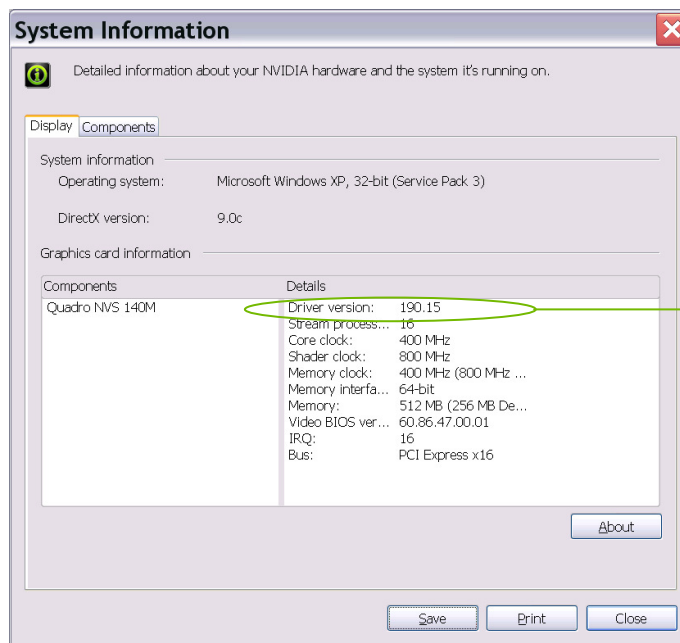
System Information

Detailed information about your NVIDIA hardware and the system it's running on.

Display | Components

System information

Operating system: Microsoft Windows XP, 32-bit (Service Pack 3)

DirectX version: 9.0c

Graphics card information

| Components | Details | |
|---|---|---|
| Quadro NVS 140M | Driver version: | 190.15 |
| | Stream process... | 16 |
| | Core clock: | 400 MHz |
| | Shader clock: | 800 MHz |
| | Memory clock: | 400 MHz (800 MHz ... |
| | Memory interfa... | 64-bit |
| | Memory: | 512 MB (256 MB De... |
| | Video BIOS ver... | 60.86.47.00.01 |
| | IRQ: | 16 |
| | Bus: | PCI Express x16 |

About

Save Print Close